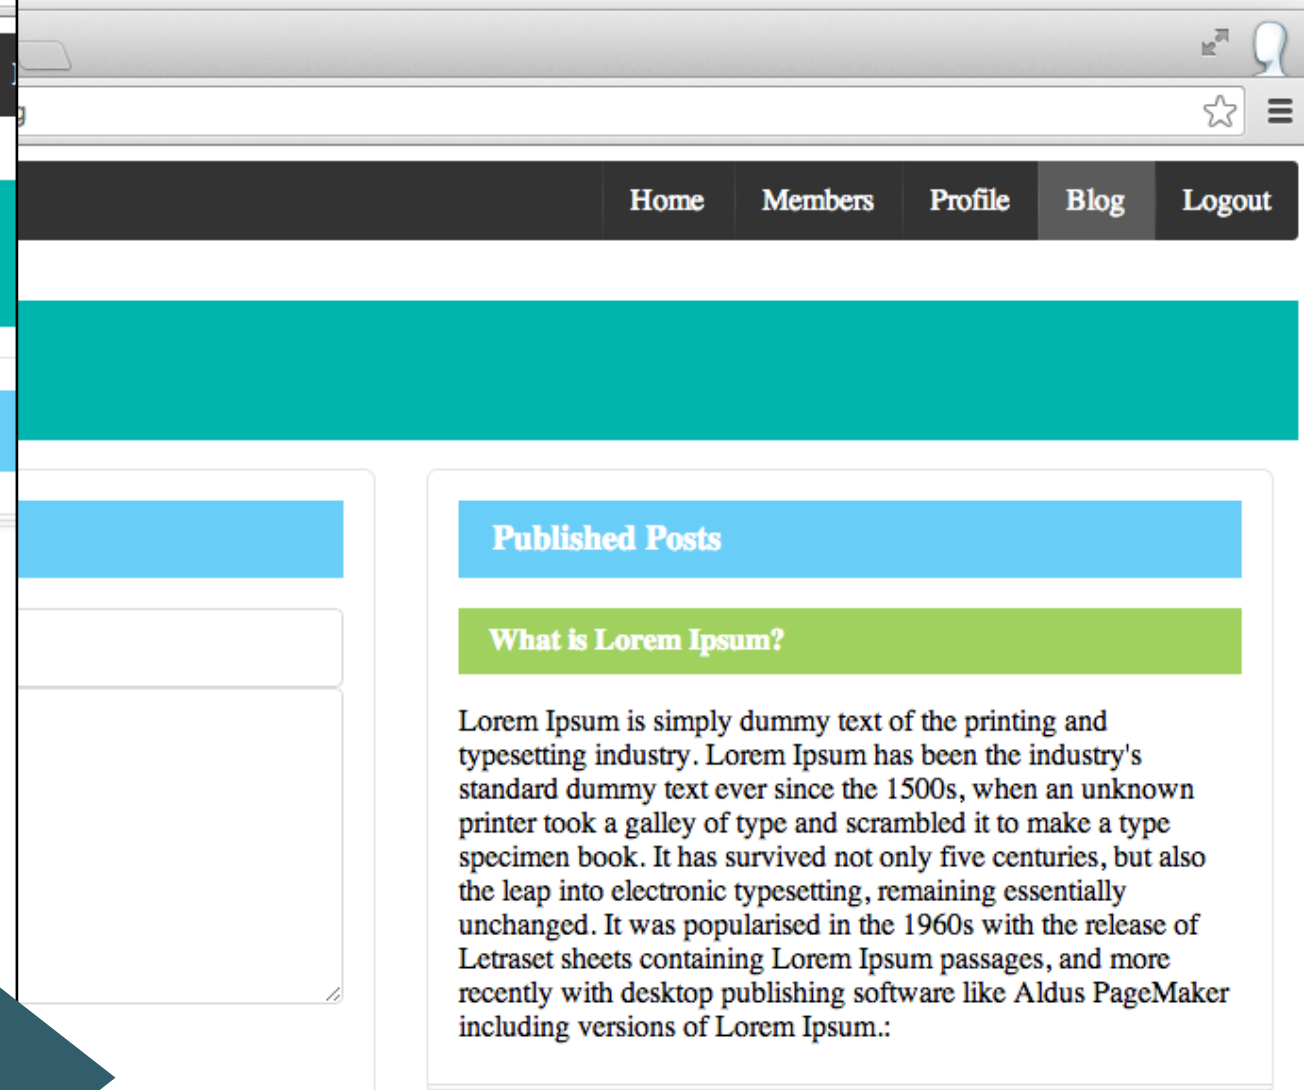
Home Members Profile Blog Logout

Published Posts

What is Lorem Ipsum?

Lorem Ipsum is simply dummy text of the printing and typesetting industry. Lorem Ipsum has been the industry's standard dummy text ever since the 1500s, when an unknown printer took a galley of type and scrambled it to make a type specimen book. It has survived not only five centuries, but also the leap into electronic typesetting, remaining essentially unchanged. It was popularised in the 1960s with the release of Letraset sheets containing Lorem Ipsum passages, and more recently with desktop publishing software like Aldus PageMaker including versions of Lorem Ipsum.: